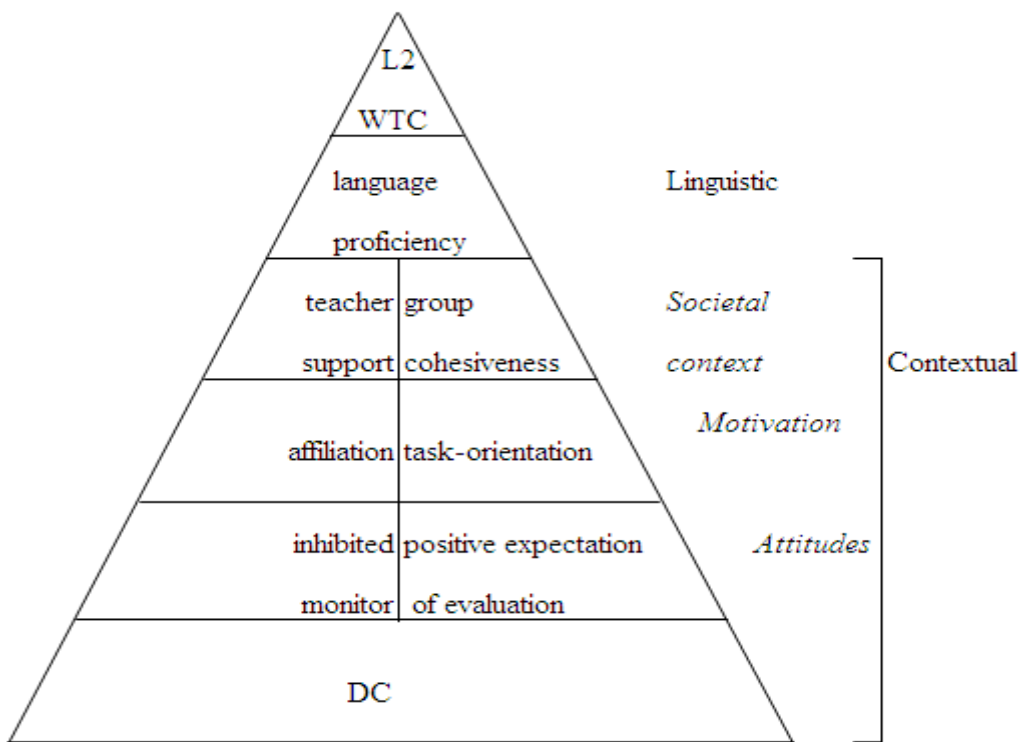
L2
WTC

language proficiency

Linguistic

teacher support

group cohesiveness

*Societal context*

Contextual

affiliation

task-orientation

*Motivation*

inhibited monitor

positive expectation of evaluation

*Attitudes*

DC